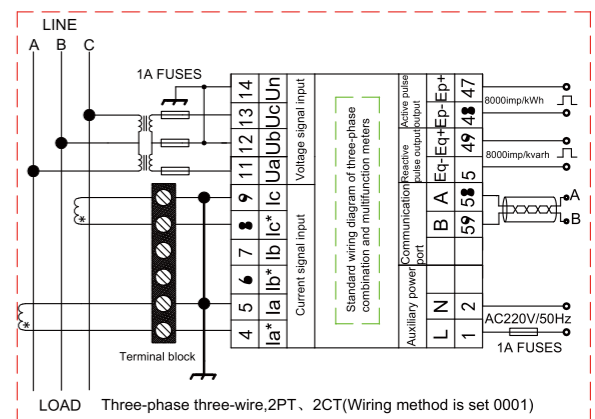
LINE

A B C

1A FUSES

14 13 12 11 9 8 7 6 5 4

Un Uc Ub Ua Ic Ic* Ib Ib* Ia Ia*

Voltage signal input

Current signal input

Standard wiring diagram of three-phase combination and multifunction meters

Active pulse output/output

Reactive pulse output/output

Communication port

Auxiliary power

Ep+ Ep- Eq+ Eq- A B L N

47 48 49 50 58 59 2 1

8000imp/kWh

8000imp/kvarh

A

B

AC220V/50Hz

1A FUSES

Terminal block

LOAD Three-phase three-wire,2PT、2CT(Wiring method is set 0001)